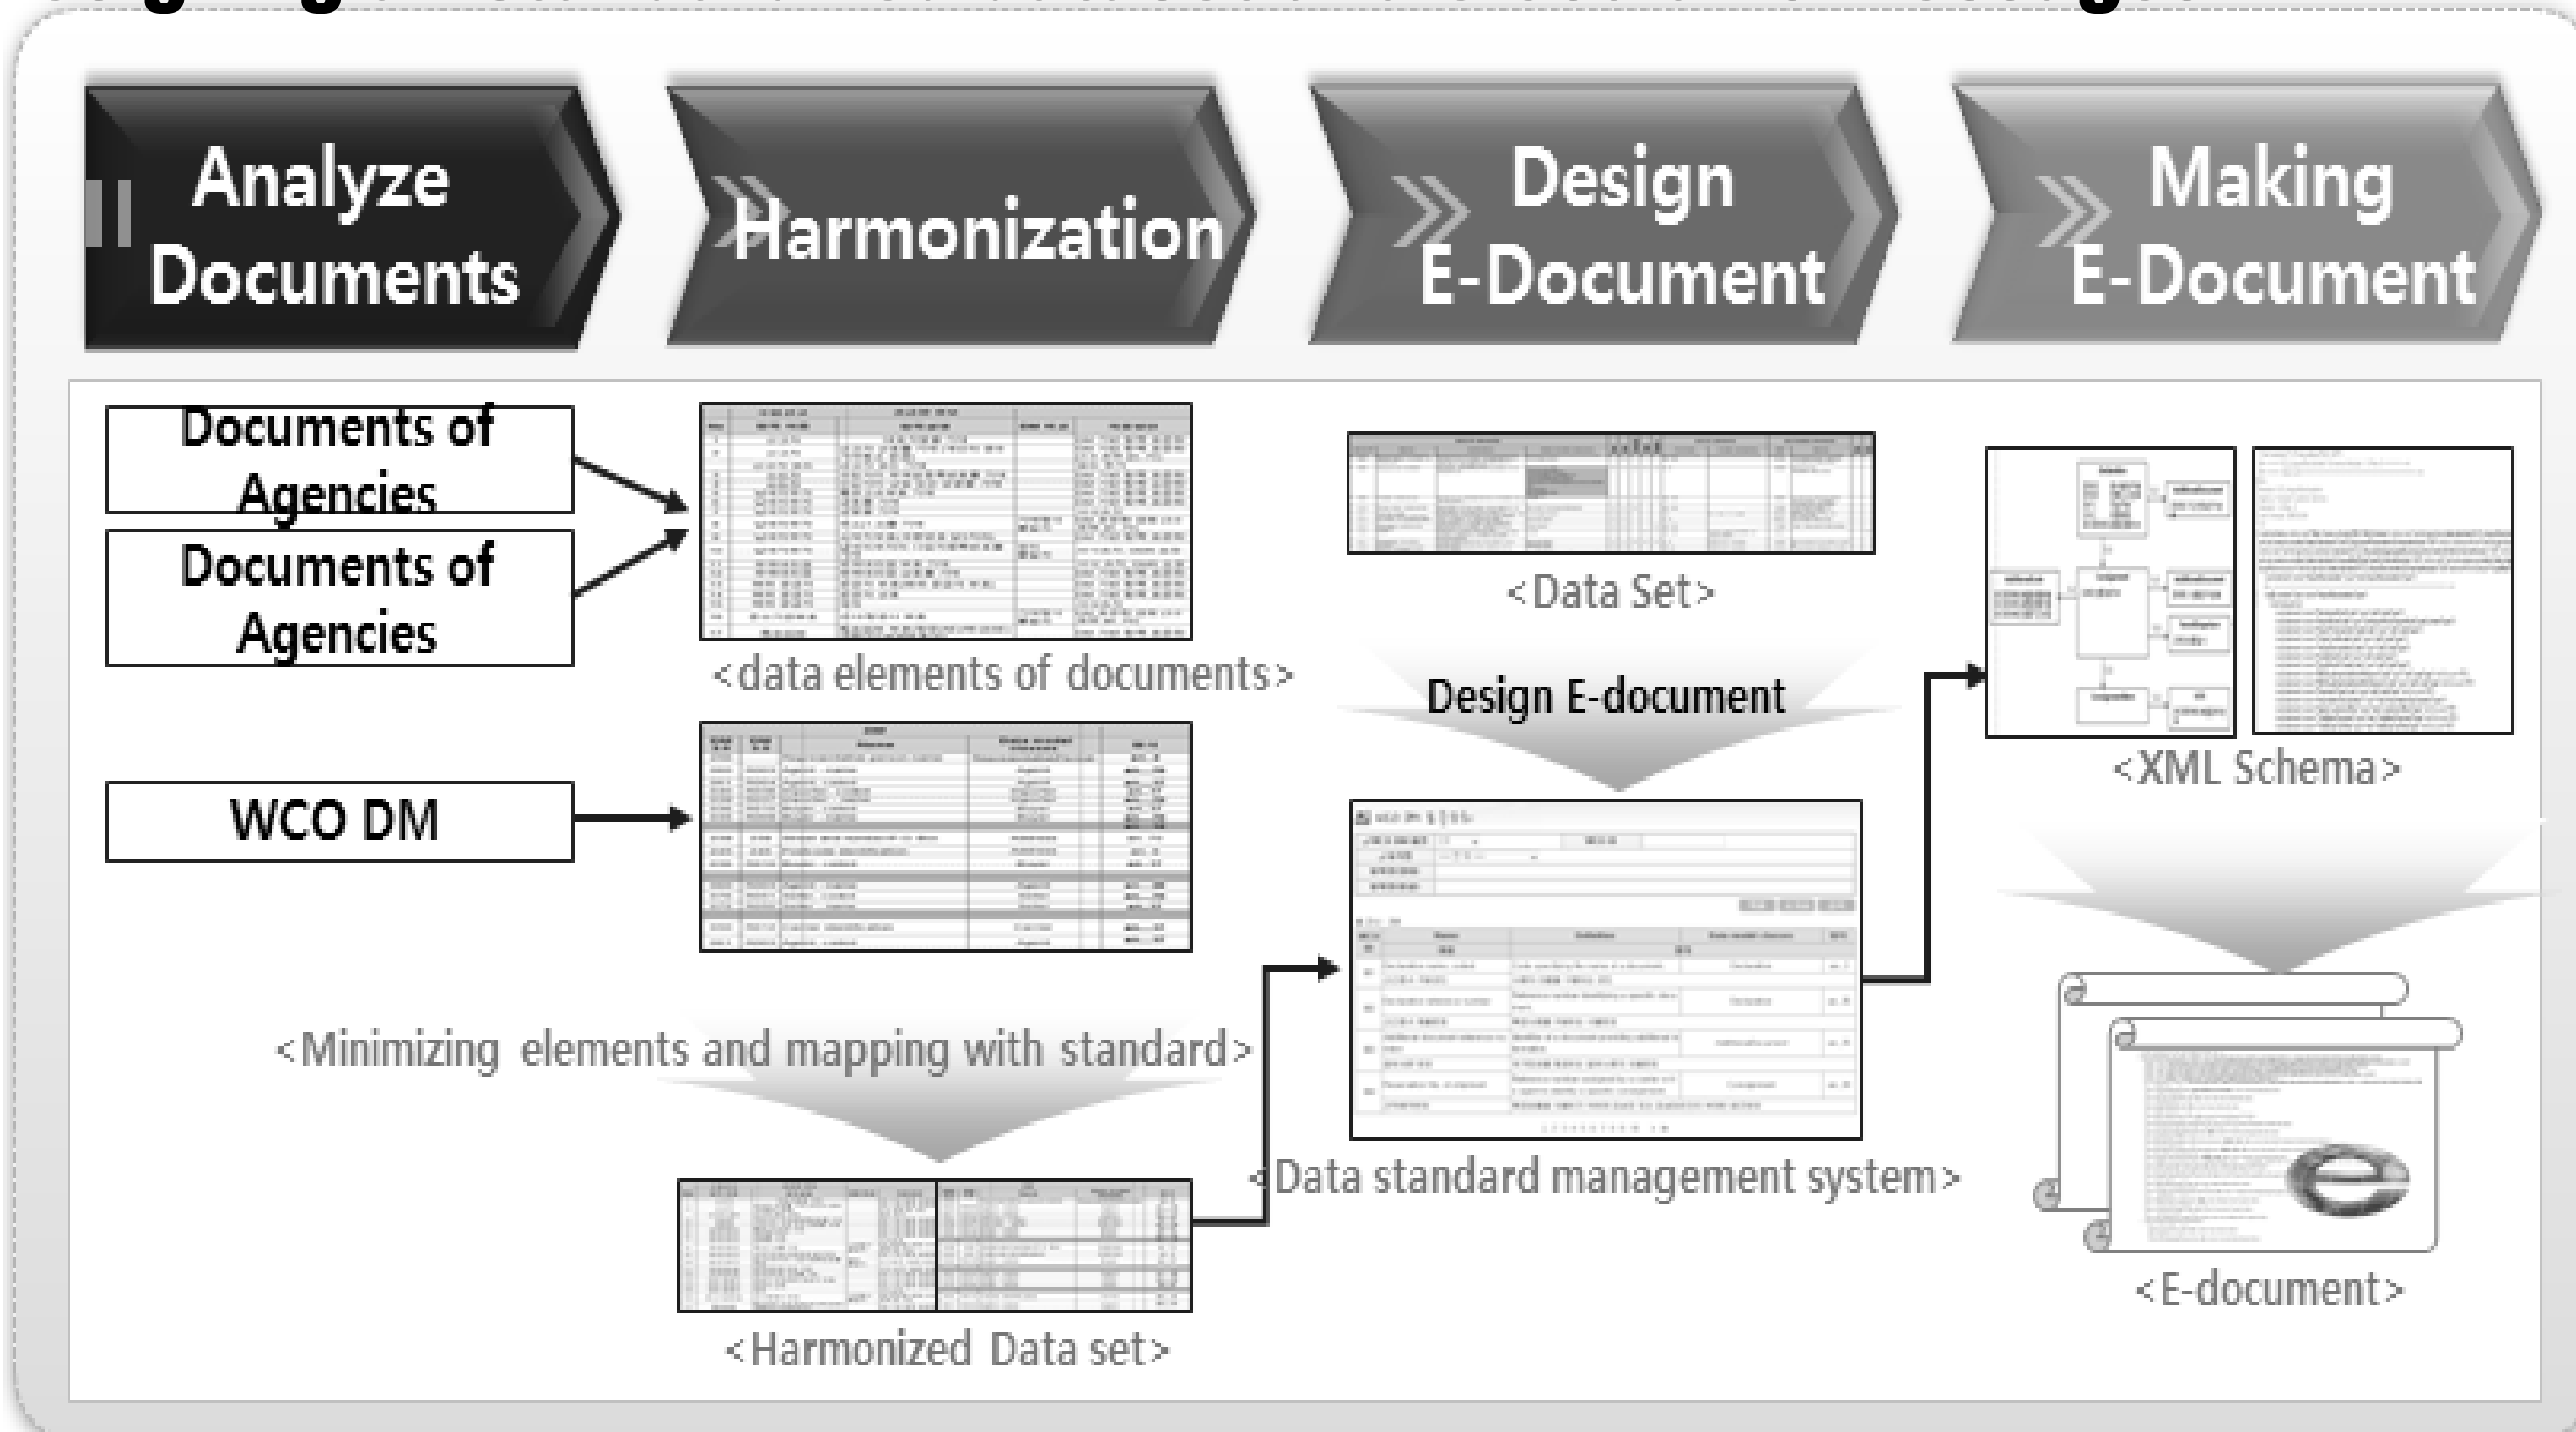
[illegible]

Analyze Documents

Harmonization

Design E-Document

Making E-Document

Documents of Agencies

Documents of Agencies

WCO DM

<data elements of documents>

<Minimizing elements and mapping with standard>

<Harmonized Data set>

<Data Set>

Design E-document

<Data standard management system>

<XML Schema>

<E-document>